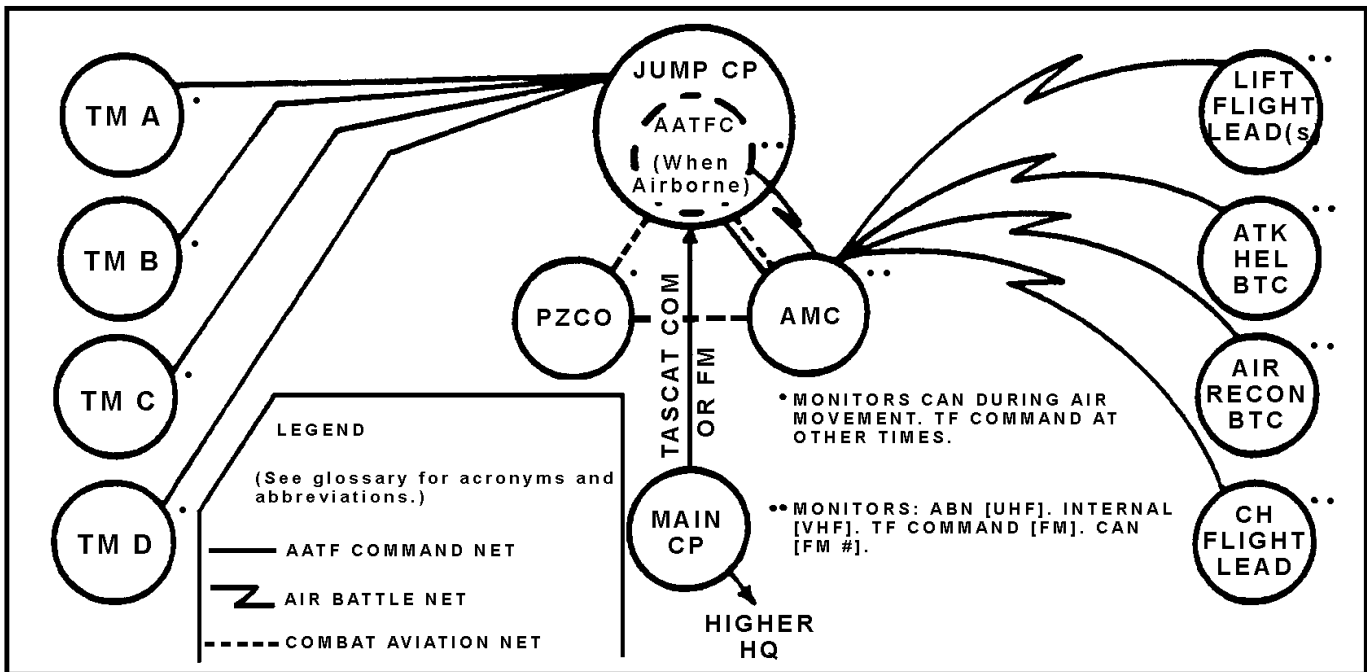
JUMP CP

AATFC

(When Airborne)

TM A

TM B

TM C

TM D

PZCO

AMC

TASCAT COM OR FM

MAIN CP

HIGHER HQ

LIFT FLIGHT LEAD(s)

ATK HEL BTC

AIR RECON BTC

CH FLIGHT LEAD

• MONITORS CAN DURING AIR MOVEMENT. TF COMMAND AT OTHER TIMES.

•• MONITORS: ABN [UHF]. INTERNAL [VHF]. TF COMMAND [FM]. CAN [FM #].

LEGEND

(See glossary for acronyms and abbreviations.)

AATF COMMAND NET

AIR BATTLE NET

COMBAT AVIATION NET